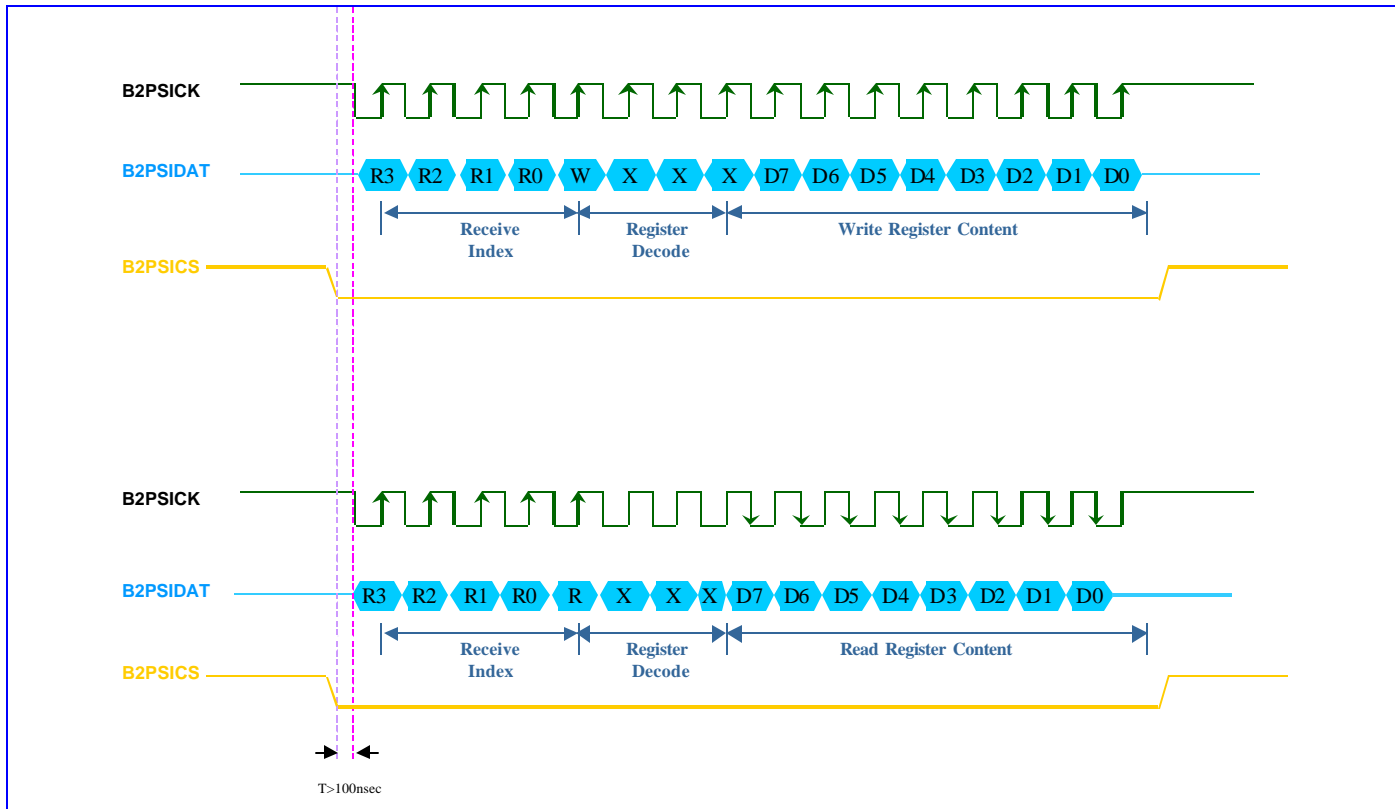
B2PSICK

B2PSIDAT

R3 R2 R1 R0 W X X X D7 D6 D5 D4 D3 D2 D1 D0

Receive Index

Register Decode

Write Register Content

B2PSICS

B2PSICK

B2PSIDAT

R3 R2 R1 R0 R X X X D7 D6 D5 D4 D3 D2 D1 D0

Receive Index

Register Decode

Read Register Content

B2PSICS

T>100nsec